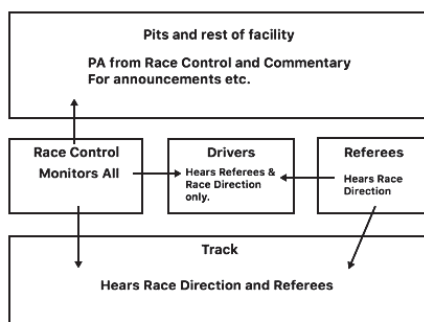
Pits and rest of facility

PA from Race Control and Commentary
For announcements etc.

Race Control
Monitors All

Drivers
Hears Referees & Race Direction only.

Referees
Hears Race Direction

Track

Hears Race Direction and Referees